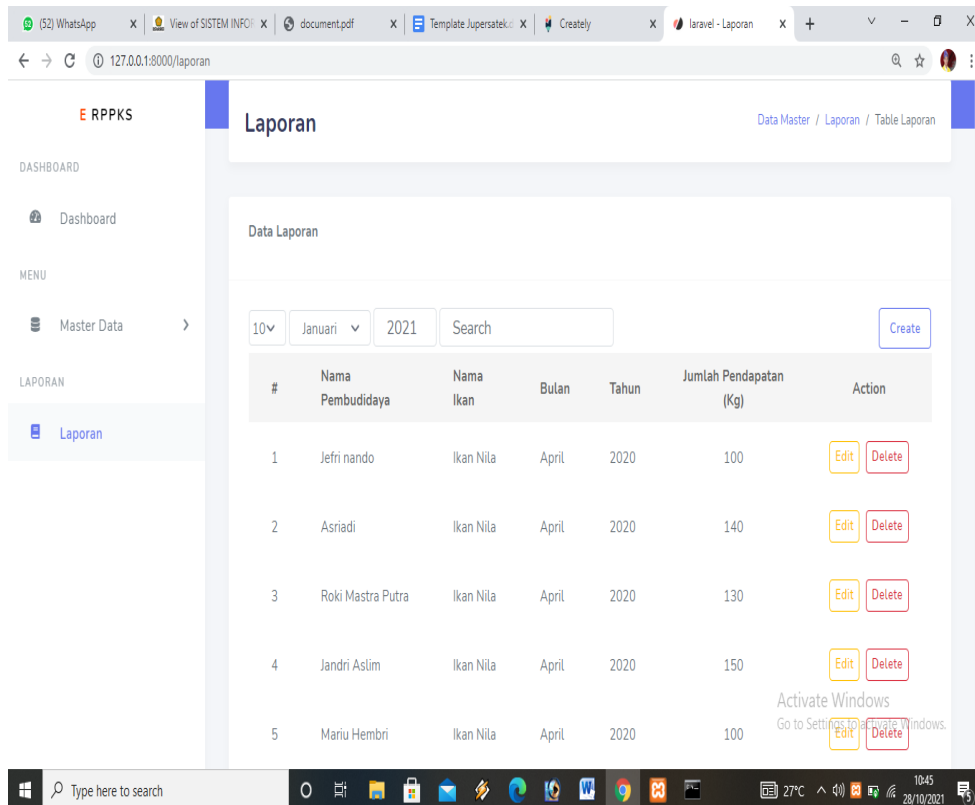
(52) WhatsApp | View of SISTEM INFOR | document.pdf | Template Jupersatek | Creately | laravel - Laporan

127.0.0.1:8000/laporan

E RPPKS

DASHBOARD

Dashboard

MENU

Master Data

LAPORAN

Laporan

Laporan

Data Master / Laporan / Table Laporan

Data Laporan

10 | Januari | 2021 | Search

Create

| # | Nama Pembudidaya | Nama Ikan | Bulan | Tahun | Jumlah Pendapatan (Kg) | Action |
|---|---|---|---|---|---|---|
| 1 | Jefri nando | Ikan Nila | April | 2020 | 100 | Edit Delete |
| 2 | Asriadi | Ikan Nila | April | 2020 | 140 | Edit Delete |
| 3 | Roki Mastra Putra | Ikan Nila | April | 2020 | 130 | Edit Delete |
| 4 | Jandri Aslim | Ikan Nila | April | 2020 | 150 | Edit Delete |
| 5 | Mariu Hembri | Ikan Nila | April | 2020 | 100 | Edit Delete |

Activate Windows
Go to Settings to activate Windows.

Type here to search

27°C 10:45 28/10/2021